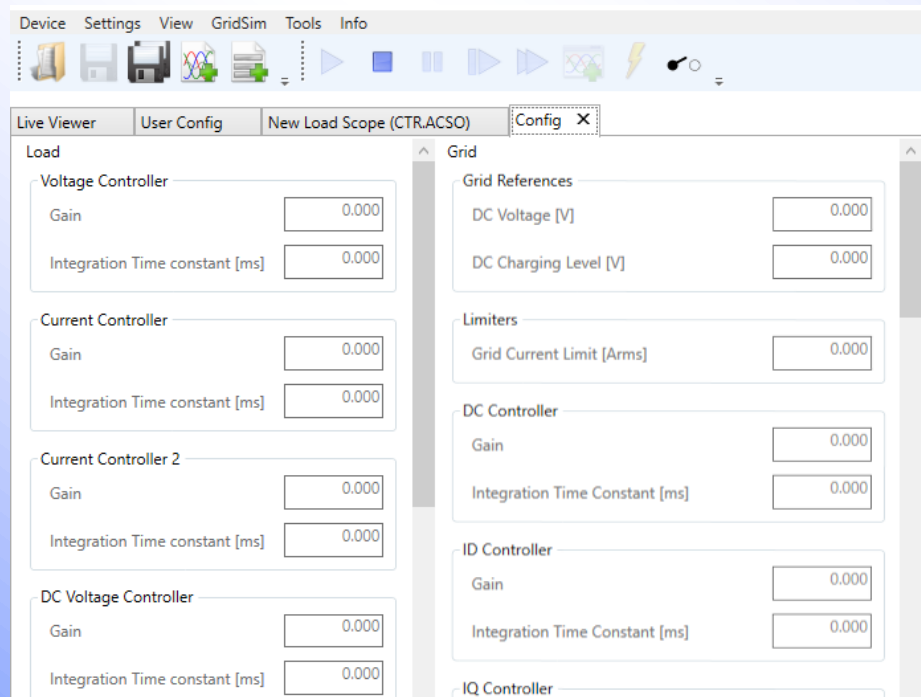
Device Settings View GridSim Tools Info

Live Viewer | User Config | New Load Scope (CTR.ACSO) | Config ✕

Load

Voltage Controller
Gain 0.000
Integration Time constant [ms] 0.000

Current Controller
Gain 0.000
Integration Time constant [ms] 0.000

Current Controller 2
Gain 0.000
Integration Time constant [ms] 0.000

DC Voltage Controller
Gain 0.000
Integration Time constant [ms] 0.000

Grid

Grid References
DC Voltage [V] 0.000
DC Charging Level [V] 0.000

Limiters
Grid Current Limit [Arms] 0.000

DC Controller
Gain 0.000
Integration Time Constant [ms] 0.000

ID Controller
Gain 0.000
Integration Time Constant [ms] 0.000

IQ Controller